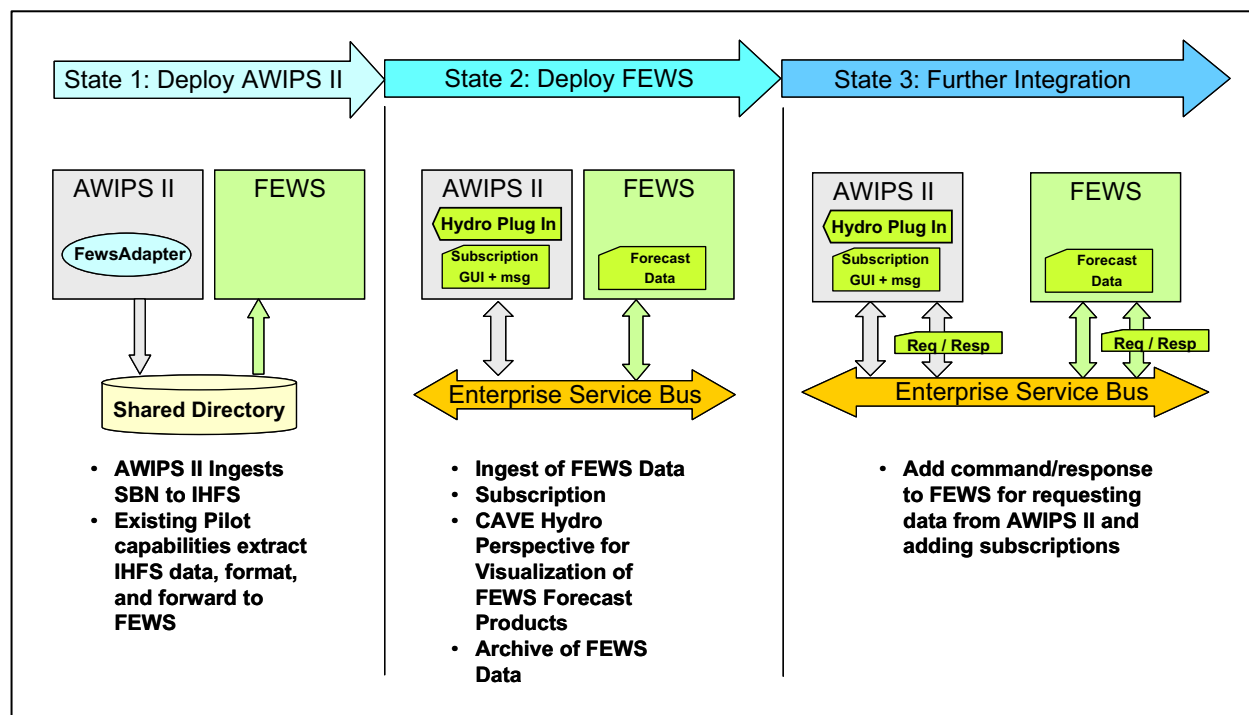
State 1: Deploy AWIPS II

State 2: Deploy FEWS

State 3: Further Integration

AWIPS II

FewsAdapter

FEWS

Shared Directory

• AWIPS II Ingests SBN to IHFS
• Existing Pilot capabilities extract IHFS data, format, and forward to FEWS

AWIPS II

Hydro Plug In

Subscription GUI + msg

FEWS

Forecast Data

Enterprise Service Bus

• Ingest of FEWS Data
• Subscription
• CAVE Hydro Perspective for Visualization of FEWS Forecast Products
• Archive of FEWS Data

AWIPS II

Hydro Plug In

Subscription GUI + msg

FEWS

Forecast Data

Req / Resp

Req / Resp

Enterprise Service Bus

• Add command/response to FEWS for requesting data from AWIPS II and adding subscriptions